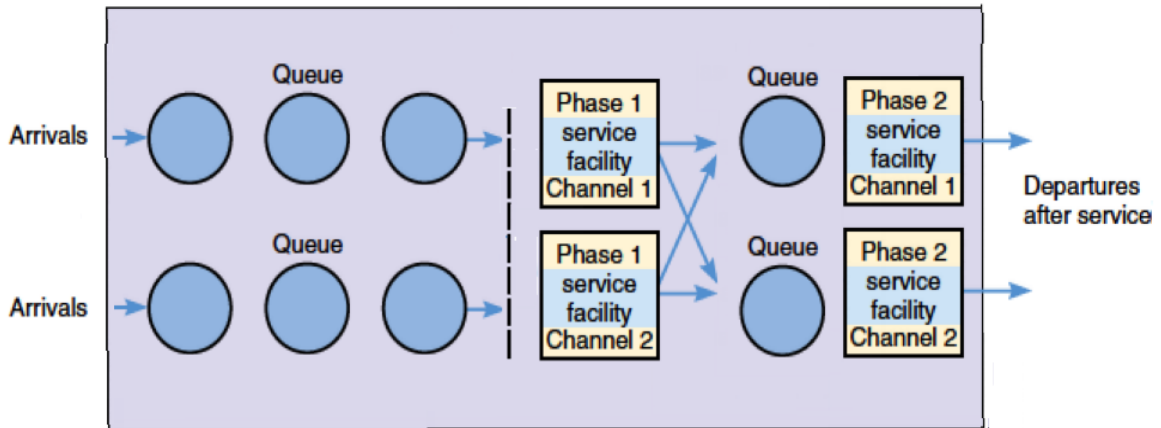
Queue

Arrivals

Phase 1 service facility Channel 1

Queue

Phase 2 service facility Channel 1

Departures after service

Queue

Arrivals

Phase 1 service facility Channel 2

Queue

Phase 2 service facility Channel 2